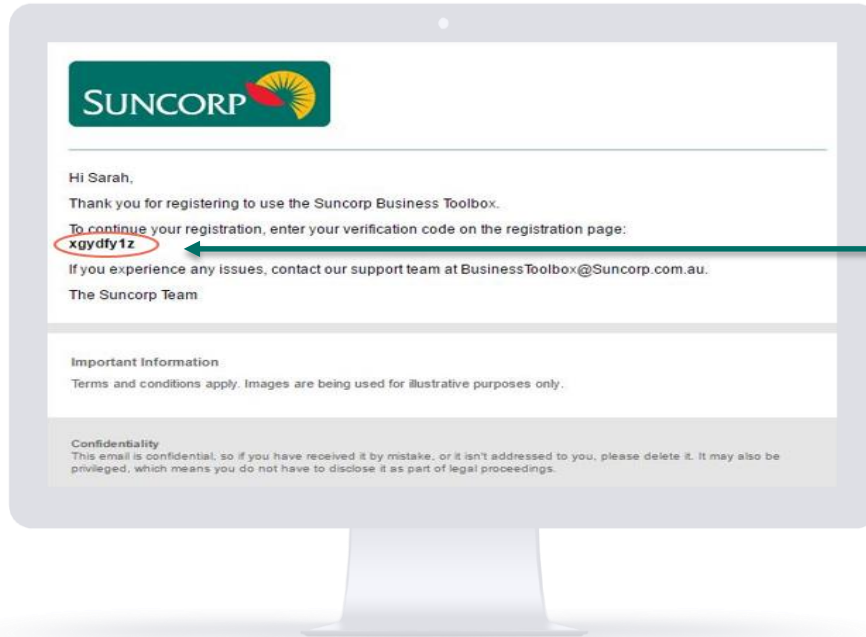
SUNCORP

Hi Sarah,

Thank you for registering to use the Suncorp Business Toolbox.

To continue your registration, enter your verification code on the registration page:
xgydfy1z

If you experience any issues, contact our support team at BusinessToolbox@Suncorp.com.au.

The Suncorp Team

Important Information
Terms and conditions apply. Images are being used for illustrative purposes only.

Confidentiality
This email is confidential, so if you have received it by mistake, or it isn't addressed to you, please delete it. It may also be privileged, which means you do not have to disclose it as part of legal proceedings.